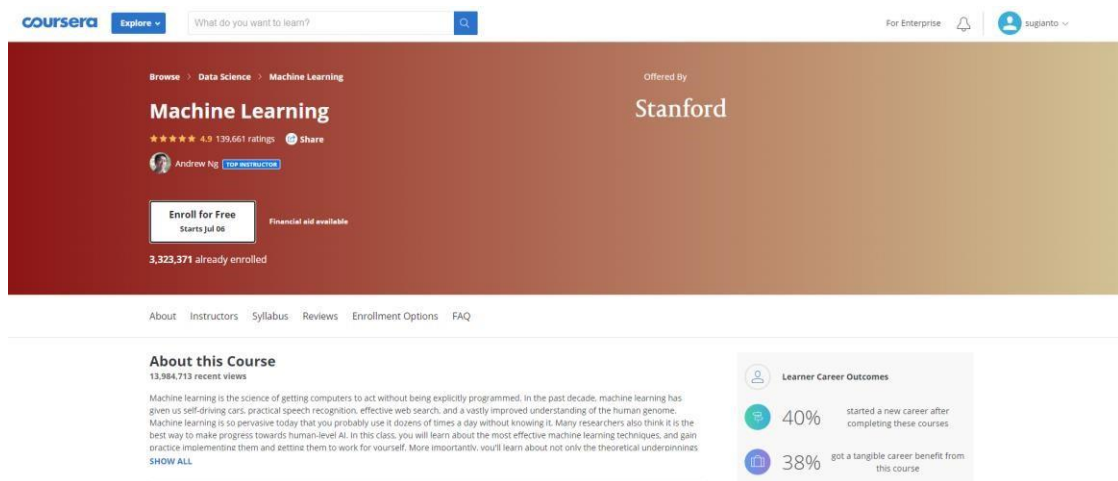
coursera Explore What do you want to learn? For Enterprise sugianto

Browse > Data Science > Machine Learning

Machine Learning

★★★★★ 4.9 139,661 ratings Share

Andrew Ng TOP INSTRUCTOR

Enroll for Free
Starts Jul 06

Financial aid available

3,323,371 already enrolled

Offered By

Stanford

About Instructors Syllabus Reviews Enrollment Options FAQ

About this Course
13,984,713 recent views

Machine learning is the science of getting computers to act without being explicitly programmed. In the past decade, machine learning has given us self-driving cars, practical speech recognition, effective web search, and a vastly improved understanding of the human genome. Machine learning is so pervasive today that you probably use it dozens of times a day without knowing it. Many researchers also think it is the best way to make progress towards human-level AI. In this class, you will learn about the most effective machine learning techniques, and gain practice implementing them and getting them to work for yourself. More importantly, you'll learn about not only the theoretical underpinnings
SHOW ALL

Learner Career Outcomes

40% started a new career after completing these courses

38% got a tangible career benefit from this course